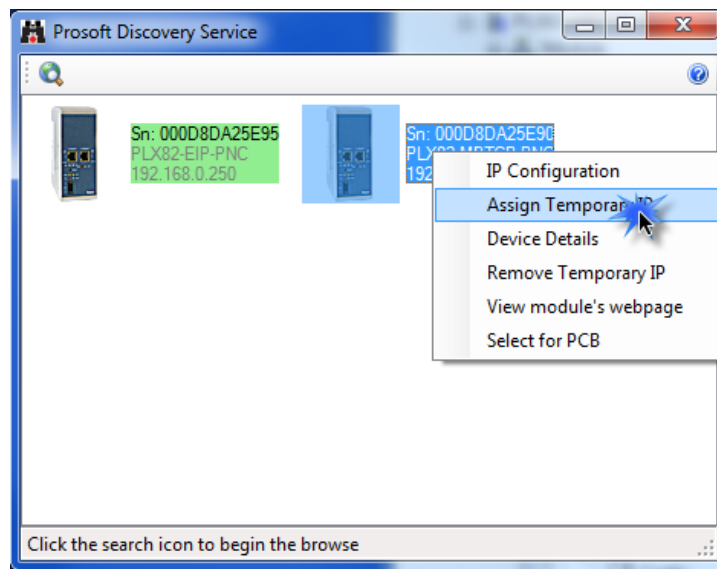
Prosoft Discovery Service

Sn: 000D8DA25E95
PLX82-EIP-PNC
192.168.0.250

Sn: 000D8DA25E90
PLX82-MBTCP-PNC
192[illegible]

IP Configuration
Assign Temporar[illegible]
Device Details
Remove Temporary IP
View module's webpage
Select for PCB

Click the search icon to begin the browse